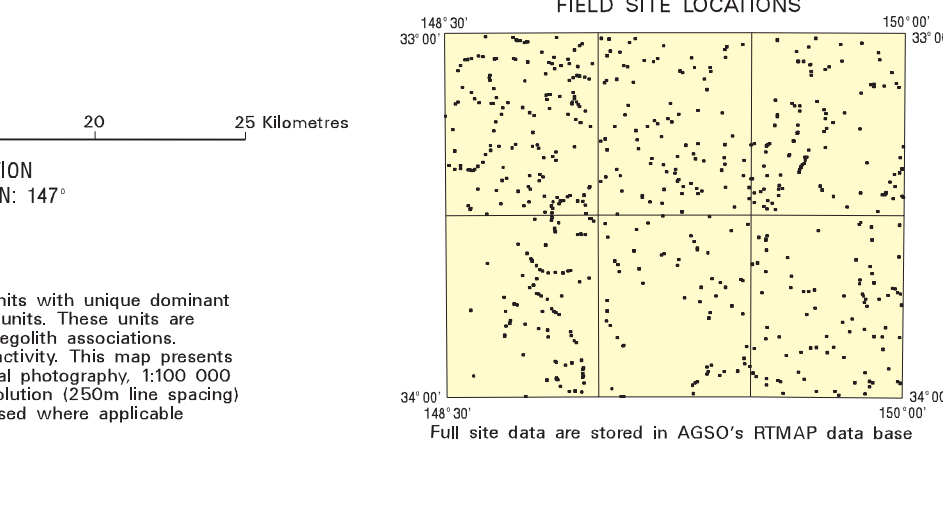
20

25 Kilometres

ION
N: 147°

nits with unique dominant units. These units are egolith associations. activity. This map presents al photography, 1:100 000 olution (250m line spacing) sed where applicable

FIELD SITE LOCATIONS

148° 30'
33° 00'

150° 00'
33° 00'

34° 00'
148° 30'

34° 00'
150° 00'

Full site data are stored in AGSO's RTMAP data base